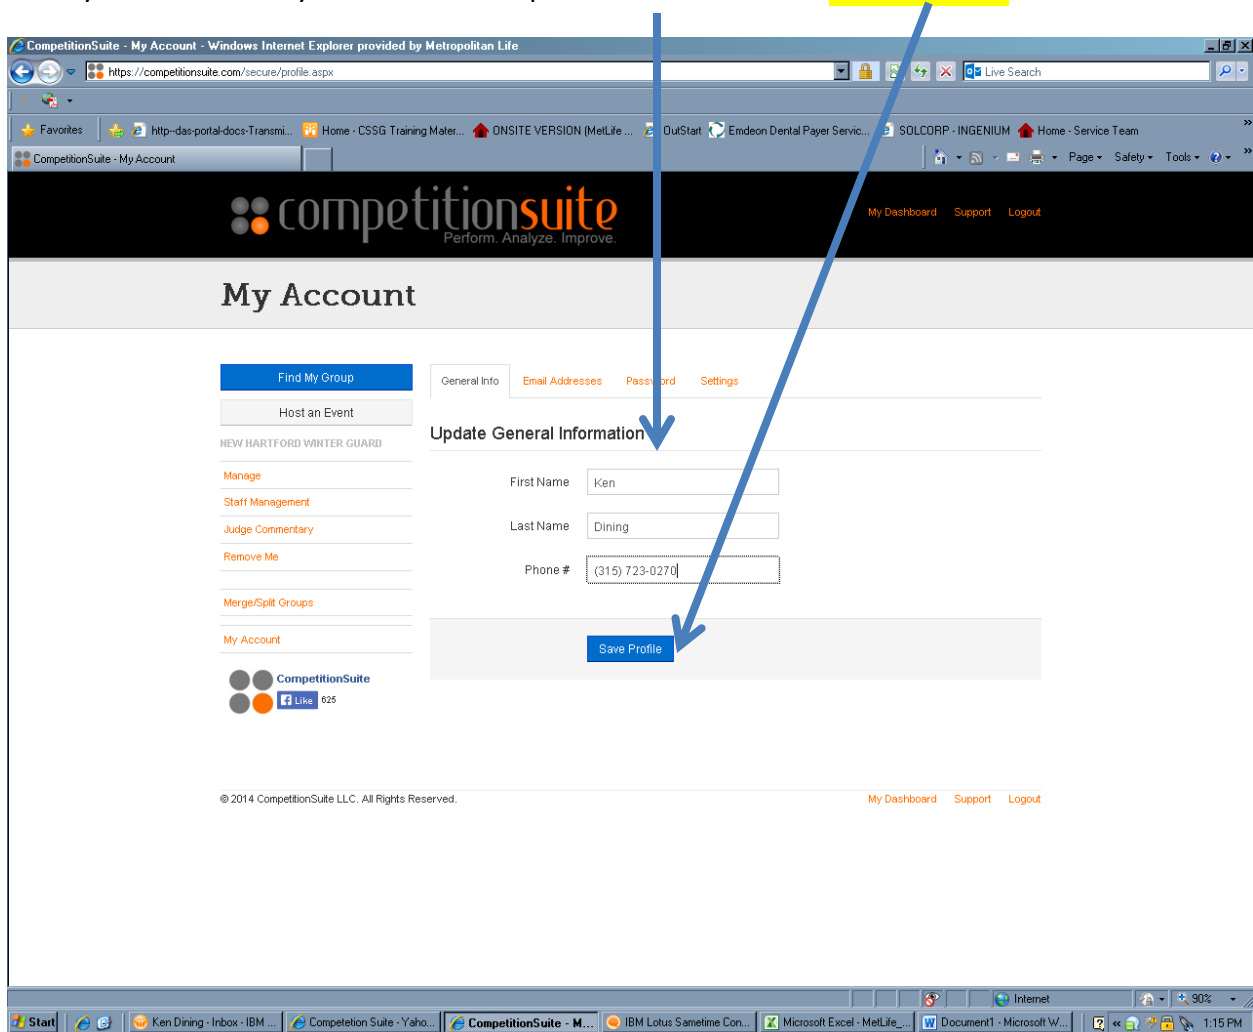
CompetitionSuite - My Account - Windows Internet Explorer provided by Metropolitan Life

https://competitionsuite.com/secure/profile.aspx

Live Search

Favorites | http--das-portal-docs-Transmi... | Home - CSSG Training Mater... | ONSITE VERSION (MetLife ... | OutStart | Emdeon Dental Payer Servic... | SOLCORP - INGENIUM | Home - Service Team

CompetitionSuite - My Account

Page ▾ Safety ▾ Tools ▾

competitionsuite
Perform. Analyze. Improve.

My Dashboard Support Logout

My Account

Find My Group

Host an Event

NEW HARTFORD WINTER GUARD

Manage

Staff Management

Judge Commentary

Remove Me

Merge/Split Groups

My Account

CompetitionSuite
Like 625

General Info | Email Addresses | Pass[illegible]ord | Settings

Update General Information

First Name Ken

Last Name Dining

Phone # (315) 723-0270

Save Profile

© 2014 CompetitionSuite LLC. All Rights Reserved.

My Dashboard Support Logout

Internet | 90%

Start | Ken Dining - Inbox - IBM ... | Competetion Suite - Yaho... | CompetitionSuite - M... | IBM Lotus Sametime Con... | Microsoft Excel - MetLife_... | Document1 - Microsoft W... | 1:15 PM